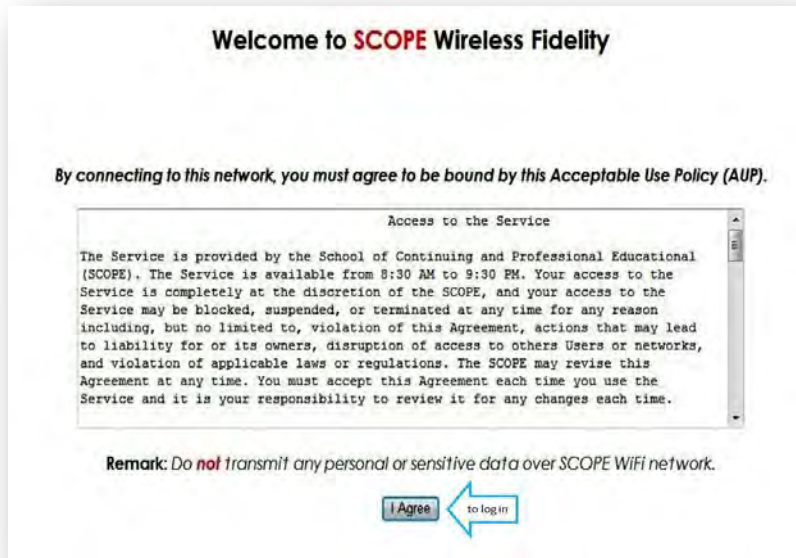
Welcome to SCOPE Wireless Fidelity

By connecting to this network, you must agree to be bound by this Acceptable Use Policy (AUP).

Access to the Service

The Service is provided by the School of Continuing and Professional Educational (SCOPE). The Service is available from 8:30 AM to 9:30 PM. Your access to the Service is completely at the discretion of the SCOPE, and your access to the Service may be blocked, suspended, or terminated at any time for any reason including, but no limited to, violation of this Agreement, actions that may lead to liability for or its owners, disruption of access to others Users or networks, and violation of applicable laws or regulations. The SCOPE may revise this Agreement at any time. You must accept this Agreement each time you use the Service and it is your responsibility to review it for any changes each time.

Remark: Do not transmit any personal or sensitive data over SCOPE WiFi network.

I Agree

to log in